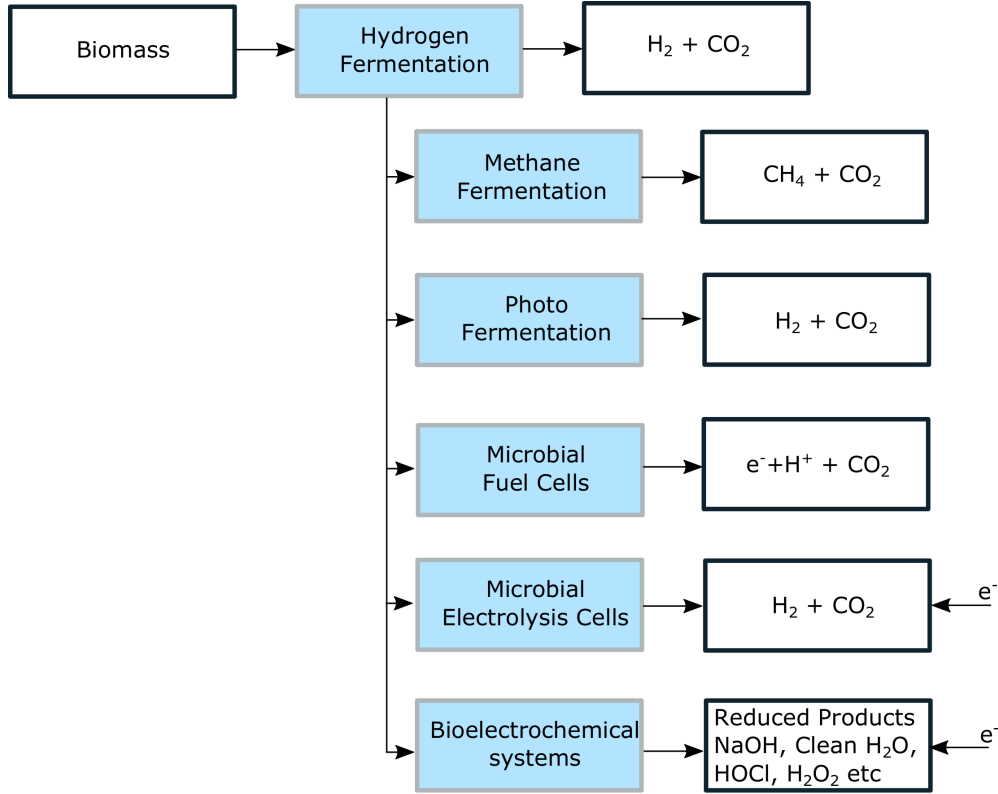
Biomass

Hydrogen Fermentation

$H_2 + CO_2$

Methane Fermentation

$CH_4 + CO_2$

Photo Fermentation

$H_2 + CO_2$

Microbial Fuel Cells

$e^- + H^+ + CO_2$

Microbial Electrolysis Cells

$H_2 + CO_2$

$e^-$

Bioelectrochemical systems

Reduced Products NaOH, Clean $H_2O$, HOCl, $H_2O_2$ etc

$e^-$